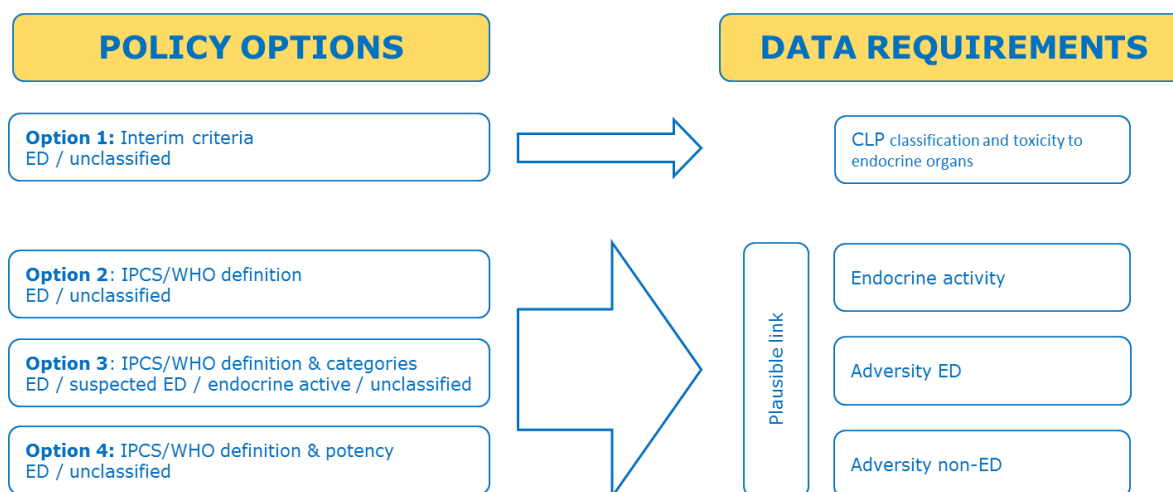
POLICY OPTIONS

DATA REQUIREMENTS

**Option 1:** Interim criteria
ED / unclassified

CLP classification and toxicity to endocrine organs

**Option 2**: IPCS/WHO definition
ED / unclassified

**Option 3**: IPCS/WHO definition & categories
ED / suspected ED / endocrine active / unclassified

**Option 4:** IPCS/WHO definition & potency
ED / unclassified

Plausible link

Endocrine activity

Adversity ED

Adversity non-ED